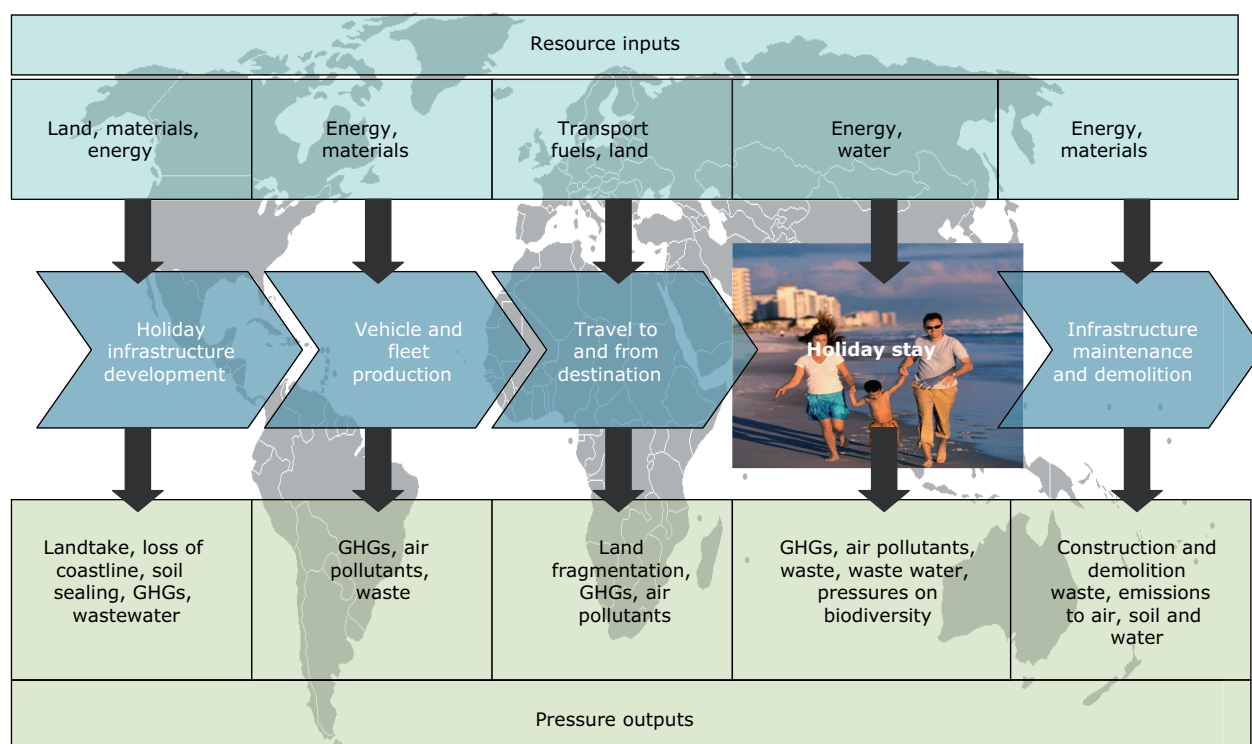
Resource inputs

| Land, materials, energy | Energy, materials | Transport fuels, land | Energy, water | Energy, materials |
|---|---|---|---|---|

Holiday infrastructure development

Vehicle and fleet production

Travel to and from destination

Holiday stay

Infrastructure maintenance and demolition

| Landtake, loss of coastline, soil sealing, GHGs, wastewater | GHGs, air pollutants, waste | Land fragmentation, GHGs, air pollutants | GHGs, air pollutants, waste, waste water, pressures on biodiversity | Construction and demolition waste, emissions to air, soil and water |
|---|---|---|---|---|

Pressure outputs